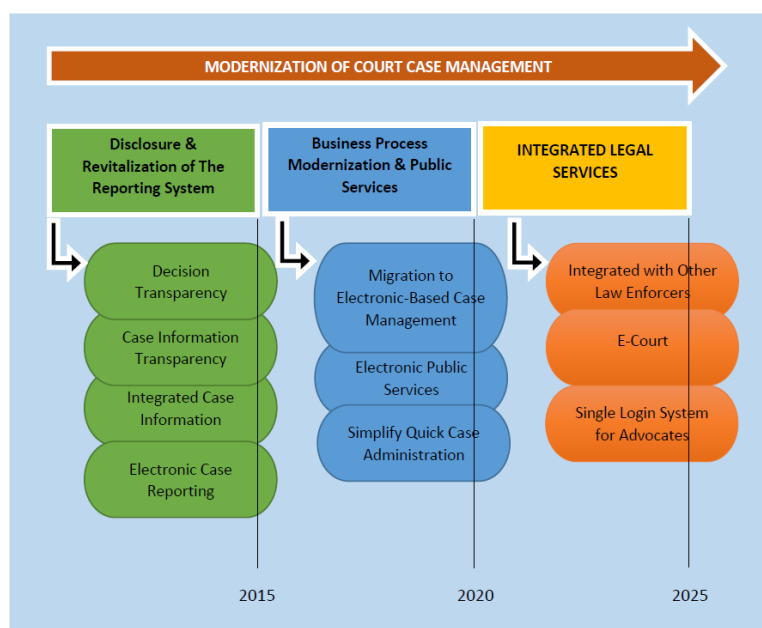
MODERNIZATION OF COURT CASE MANAGEMENT

Disclosure & Revitalization of The Reporting System

Business Process Modernization & Public Services

INTEGRATED LEGAL SERVICES

Decision Transparency

Case Information Transparency

Integrated Case Information

Electronic Case Reporting

Migration to Electronic-Based Case Management

Electronic Public Services

Simplify Quick Case Administration

Integrated with Other Law Enforcers

E-Court

Single Login System for Advocates

2015

2020

2025